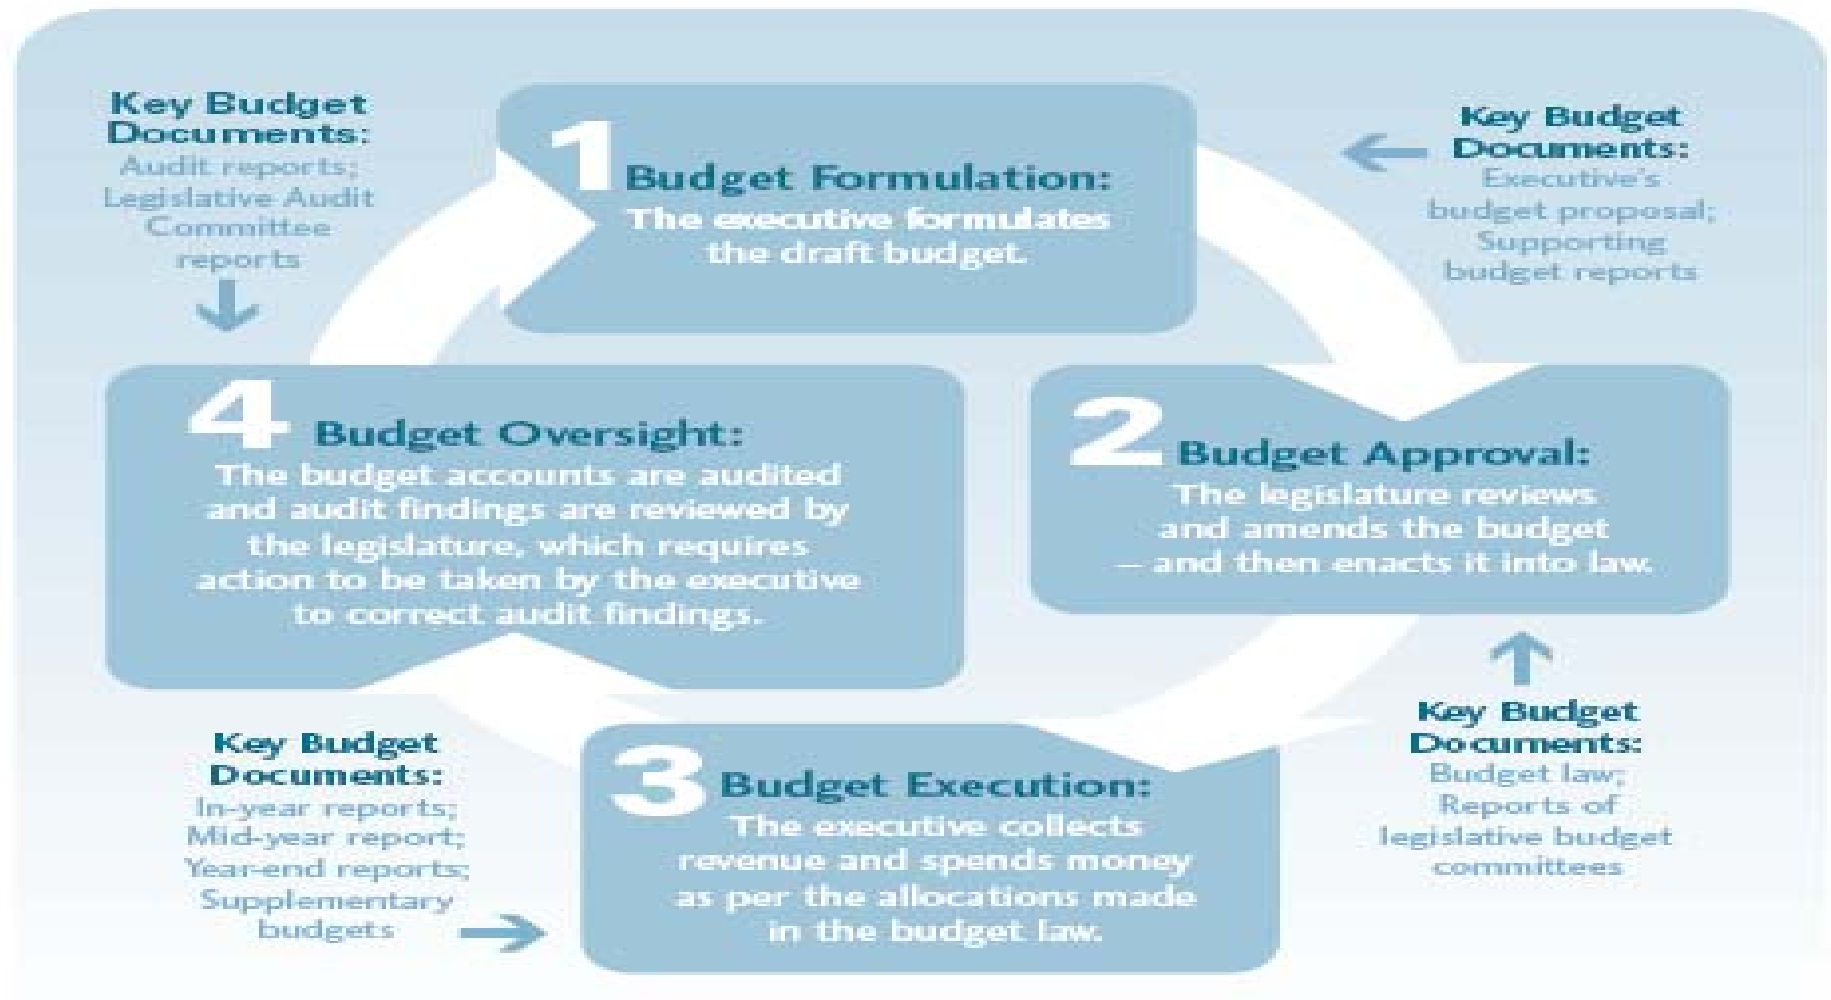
Key Budget Documents:
Audit reports; Legislative Audit Committee reports

1 Budget Formulation:
The executive formulates the draft budget.

Key Budget Documents:
Executive's budget proposal; Supporting budget reports

4 Budget Oversight:
The budget accounts are audited and audit findings are reviewed by the legislature, which requires action to be taken by the executive to correct audit findings.

2 Budget Approval:
The legislature reviews and amends the budget – and then enacts it into law.

Key Budget Documents:
In-year reports; Mid-year report; Year-end reports; Supplementary budgets

3 Budget Execution:
The executive collects revenue and spends money as per the allocations made in the budget law.

Key Budget Documents:
Budget law; Reports of legislative budget committees